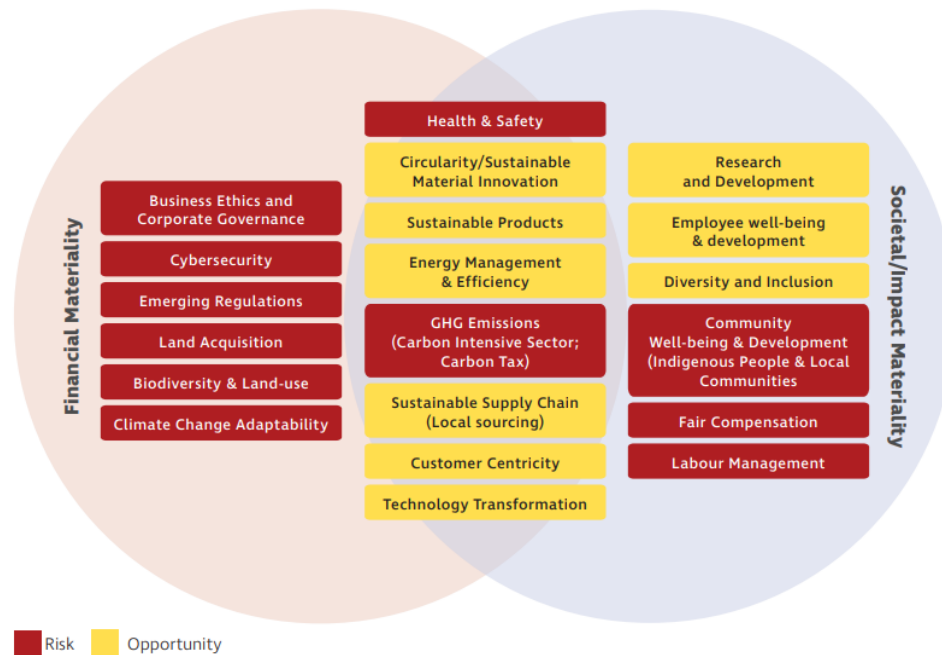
Financial Materiality

Business Ethics and Corporate Governance

Cybersecurity

Emerging Regulations

Land Acquisition

Biodiversity & Land-use

Climate Change Adaptability

Health & Safety

Circularity/Sustainable Material Innovation

Sustainable Products

Energy Management & Efficiency

GHG Emissions (Carbon Intensive Sector; Carbon Tax)

Sustainable Supply Chain (Local sourcing)

Customer Centricity

Technology Transformation

Research and Development

Employee well-being & development

Diversity and Inclusion

Community Well-being & Development (Indigenous People & Local Communities)

Fair Compensation

Labour Management

Societal/Impact Materiality

Risk Opportunity